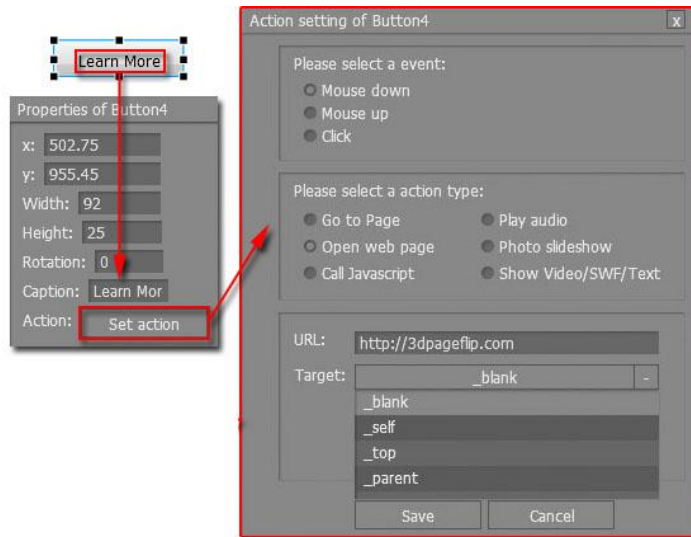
Learn More

Properties of Button4

x: 502.75

y: 955.45

Width: 92

Height: 25

Rotation: 0

Caption: Learn Mor

Action: Set action

Action setting of Button4

x

Please select a event:

Mouse down

Mouse up

Click

Please select a action type:

Go to Page

Play audio

Open web page

Photo slideshow

Call Javascript

Show Video/SWF/Text

URL: http://3dpageflip.com

Target: _blank

_blank

_self

_top

_parent

Save

Cancel